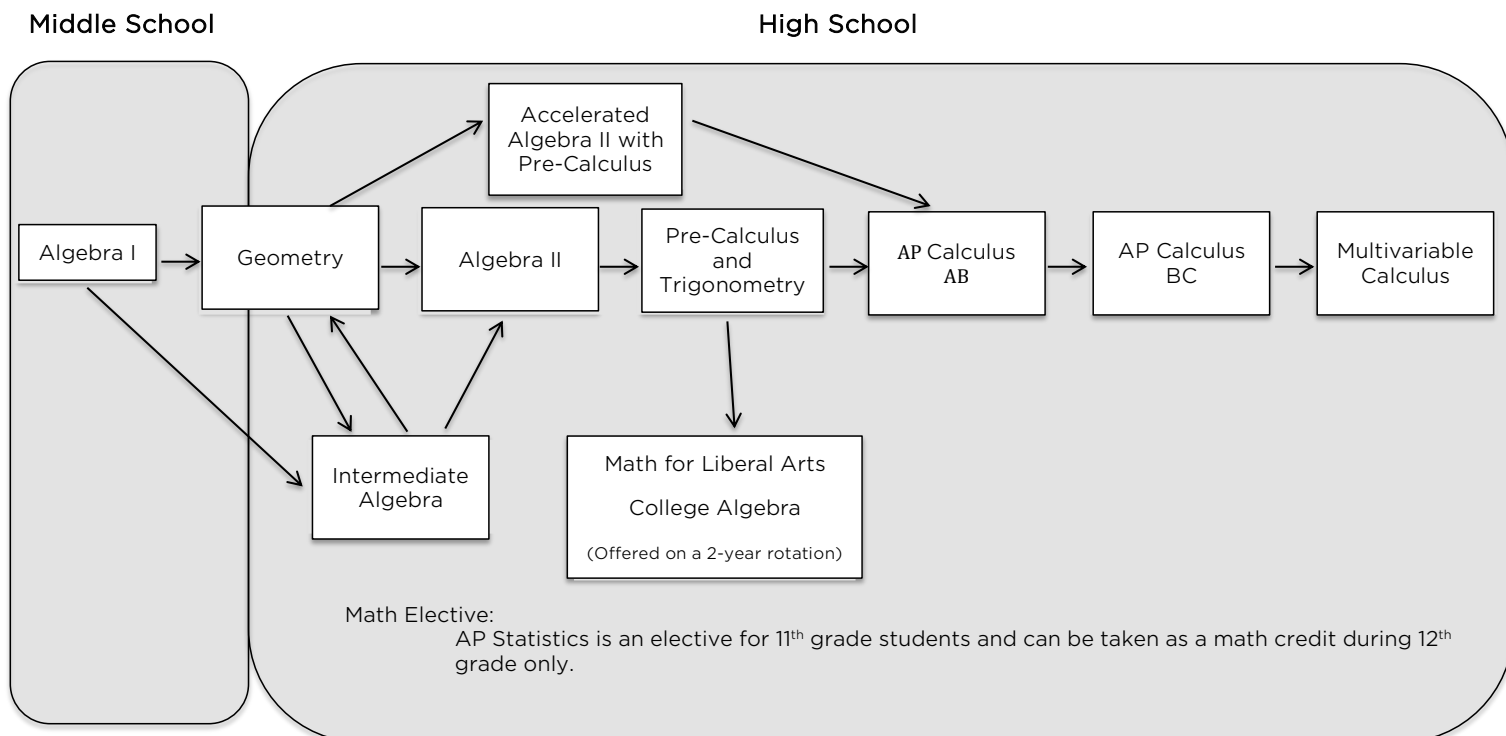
Middle School

High School

Accelerated Algebra II with Pre-Calculus

Algebra I

Geometry

Algebra II

Pre-Calculus and Trigonometry

AP Calculus AB

AP Calculus BC

Multivariable Calculus

Intermediate Algebra

Math for Liberal Arts

College Algebra

(Offered on a 2-year rotation)

Math Elective:

AP Statistics is an elective for 11th grade students and can be taken as a math credit during 12th grade only.